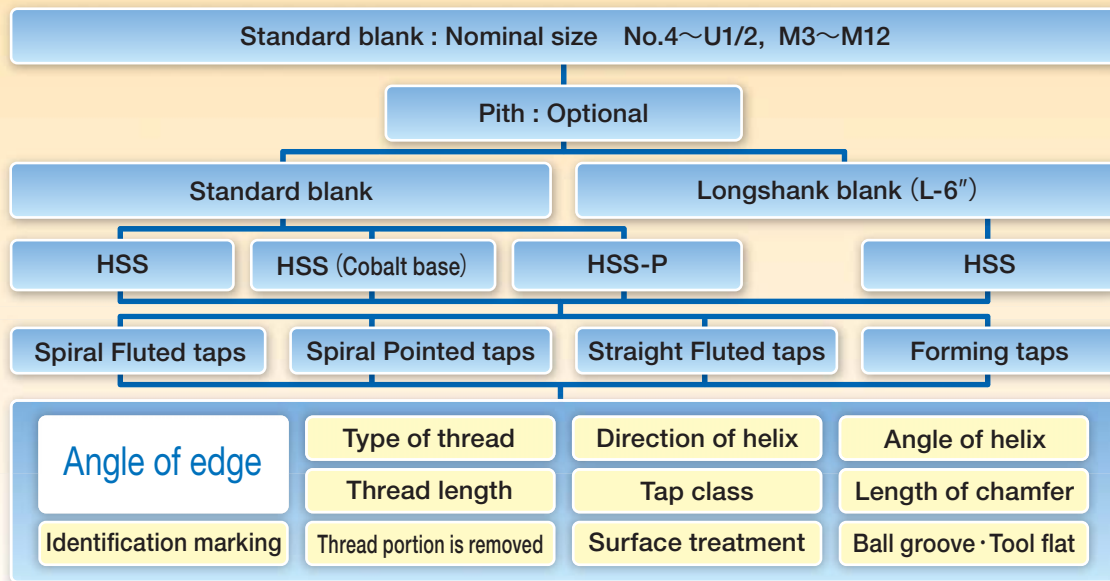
Standard blank : Nominal size No.4～U1/2, M3～M12

Pith : Optional

Standard blank

Longshank blank (L-6″)

HSS

HSS (Cobalt base)

HSS-P

HSS

Spiral Fluted taps

Spiral Pointed taps

Straight Fluted taps

Forming taps

Angle of edge

Type of thread

Direction of helix

Angle of helix

Thread length

Tap class

Length of chamfer

Identification marking

Thread portion is removed

Surface treatment

Ball groove･Tool flat